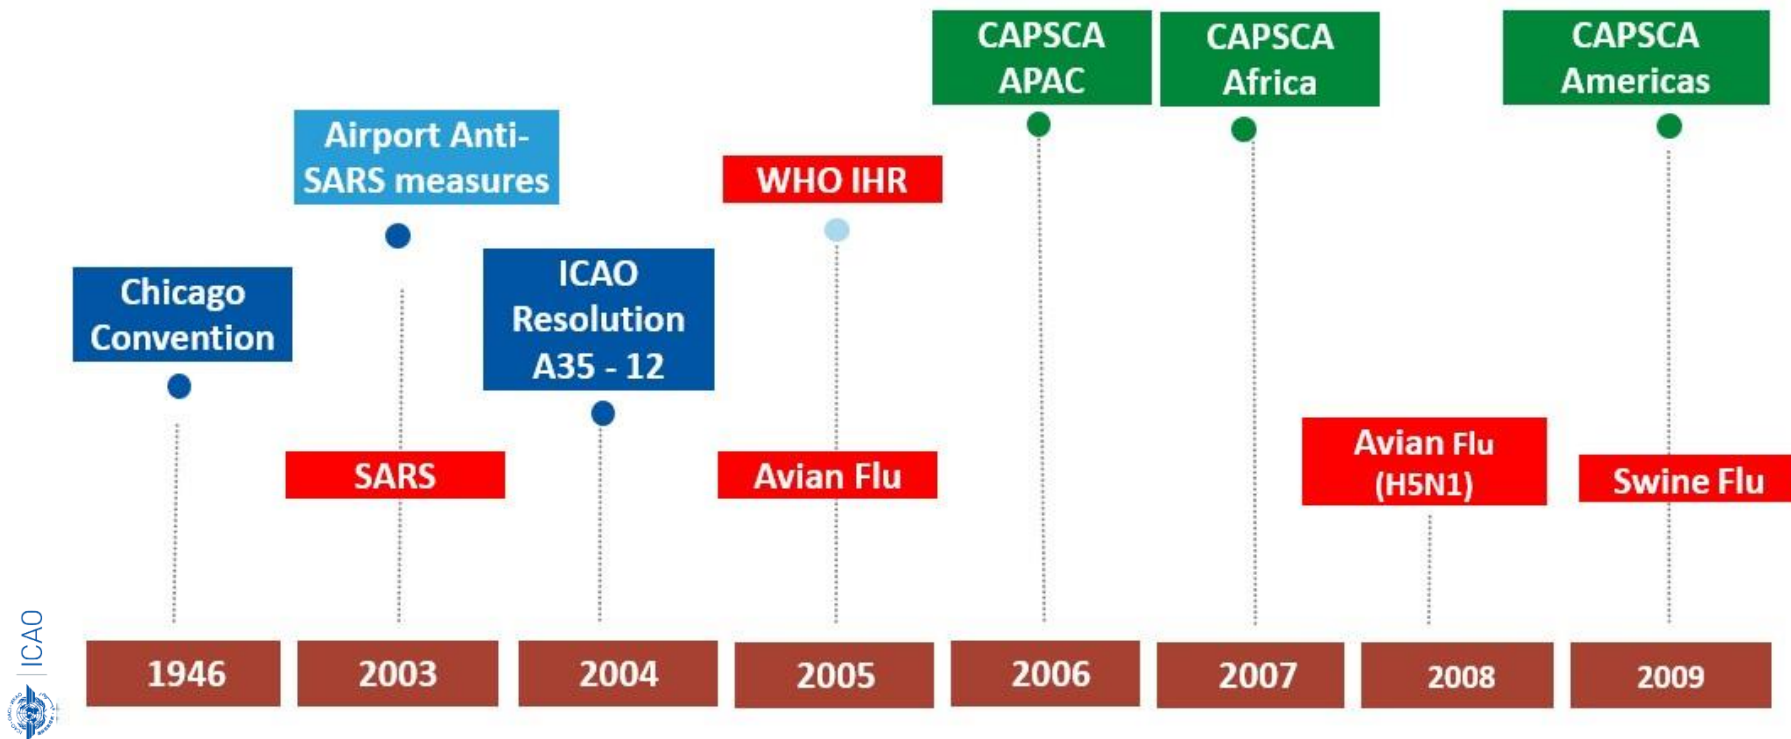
Chicago Convention

Airport Anti-SARS measures

SARS

ICAO Resolution A35 - 12

WHO IHR

Avian Flu

CAPSCA APAC

CAPSCA Africa

Avian Flu (H5N1)

CAPSCA Americas

Swine Flu

| 1946 | 2003 | 2004 | 2005 | 2006 | 2007 | 2008 | 2009 |
|---|---|---|---|---|---|---|---|

ICAO